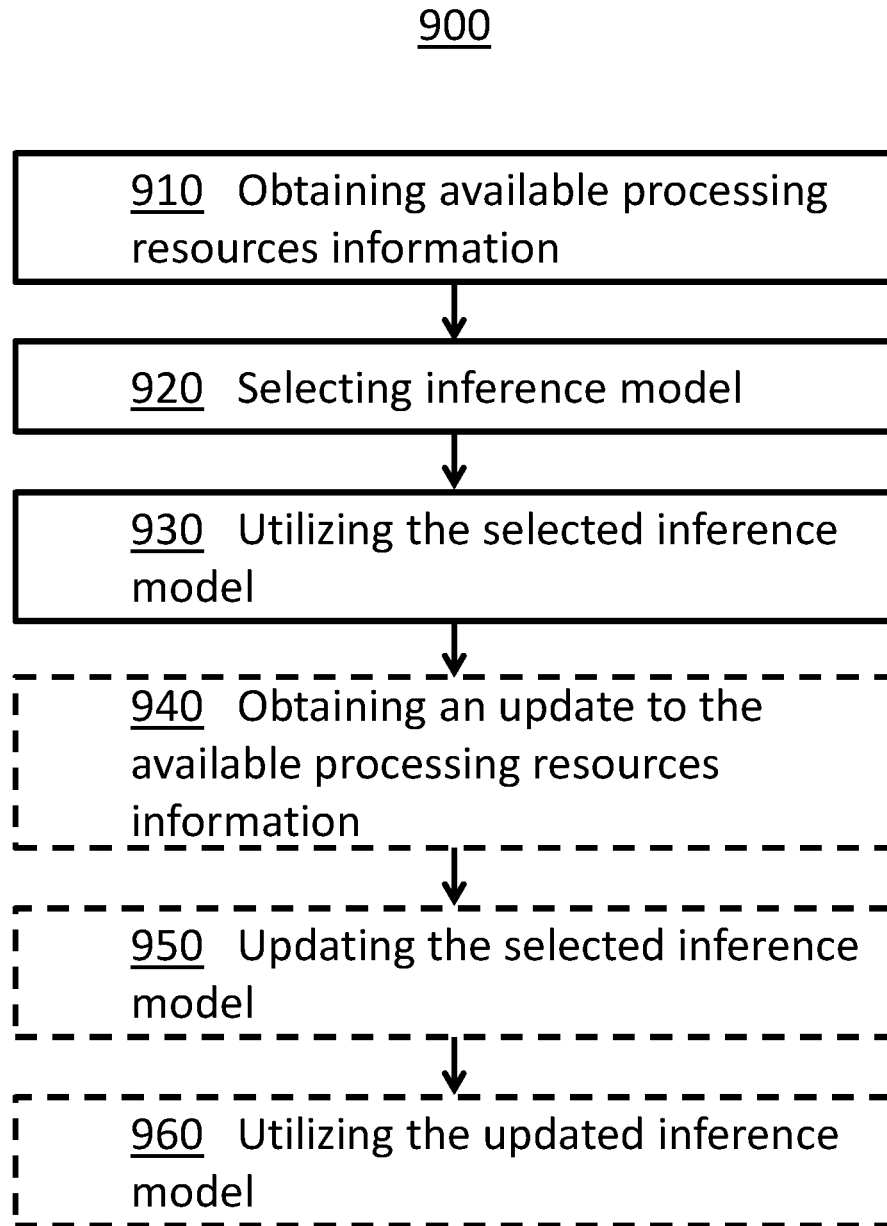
900

910 Obtaining available processing resources information

920 Selecting inference model

930 Utilizing the selected inference model

940 Obtaining an update to the available processing resources information

950 Updating the selected inference model

960 Utilizing the updated inference model